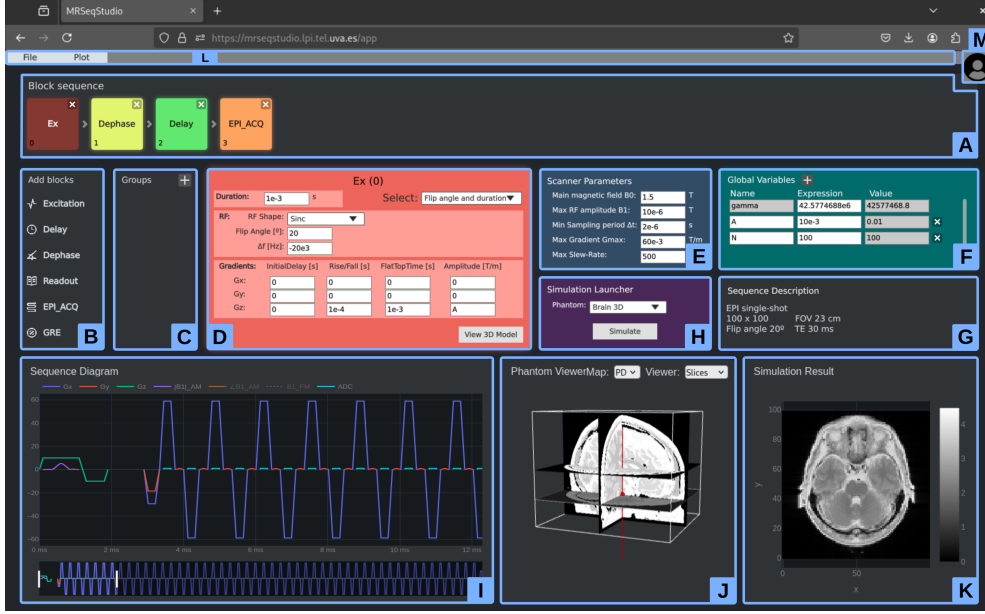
MRSeqStudio ×
https://mrseqstudio.lpi.tel.uva.es/app

M

File Plot L

Block sequence

Ex 0
Dephase 1
Delay 2
EPI_ACQ 3

A

Add blocks
Excitation
Delay
Dephase
Readout
EPI_ACQ
GRE
B

Groups +
C

Ex (0)
Duration: 1e-3 s
Select: Flip angle and duration
RF: RF Shape: Sinc
Flip Angle [º]: 20
Δf [Hz]: -20e3
Gradients: InitialDelay [s] Rise/Fall [s] FlatTopTime [s] Amplitude [T/m]
Gx: 0 0 0 0
Gy: 0 0 0 0
Gz: 0 1e-4 1e-3 A
View 3D Model
D

Scanner Parameters
Main magnetic field B0: 1.5 T
Max RF amplitude B1: 10e-6 T
Min Sampling period Δt: 2e-6 s
Max Gradient Gmax: 60e-3 T/m
Max Slew-Rate: 500
E

Global Variables +
| Name | Expression | Value |
|---|---|---|
| gamma | 42.5774688e6 | 42577468.8 |
| A | 10e-3 | 0.01 |
| N | 100 | 100 |
F

Simulation Launcher
Phantom: Brain 3D
Simulate
H

Sequence Description
EPI single-shot
100 x 100 FOV 23 cm
Flip angle 20º TE 30 ms
G

Sequence Diagram
Gx Gy Gz |B1|_AM ∠B1_AM B1_FM ADC
60 40 20 0 -20 -40 -60
0 ms 2 ms 4 ms 6 ms 8 ms 10 ms 12 ms
I

Phantom ViewerMap: PD Viewer: Slices
J

Simulation Result
100 80 60 40 20 0
y
0 50
x
4 3 2 1 0
K